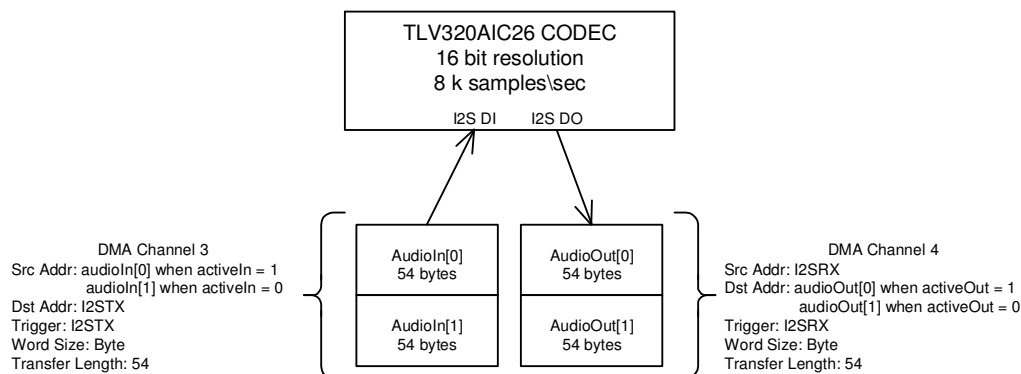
TLV320AIC26 CODEC
16 bit resolution
8 k samples\sec

I2S DI I2S DO

DMA Channel 3
Src Addr: audioIn[0] when activeIn = 1
audioIn[1] when activeIn = 0
Dst Addr: I2STX
Trigger: I2STX
Word Size: Byte
Transfer Length: 54

AudioIn[0]
54 bytes

AudioIn[1]
54 bytes

AudioOut[0]
54 bytes

AudioOut[1]
54 bytes

DMA Channel 4
Src Addr: I2SRX
Dst Addr: audioOut[0] when activeOut = 1
audioOut[1] when activeOut = 0
Trigger: I2SRX
Word Size: Byte
Transfer Length: 54